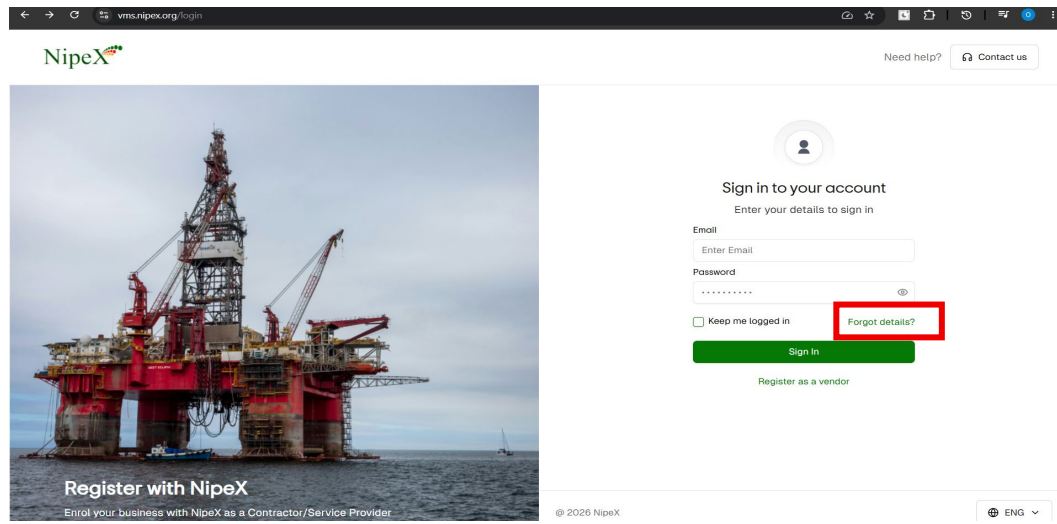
vms.nipex.org/login

NipeX

Need help? Contact us

Sign in to your account

Enter your details to sign in

Email

Enter Email

Password

...........

Keep me logged in

Forgot details?

Sign In

Register as a vendor

Register with NipeX

Enrol your business with NipeX as a Contractor/Service Provider

@ 2026 NipeX

ENG